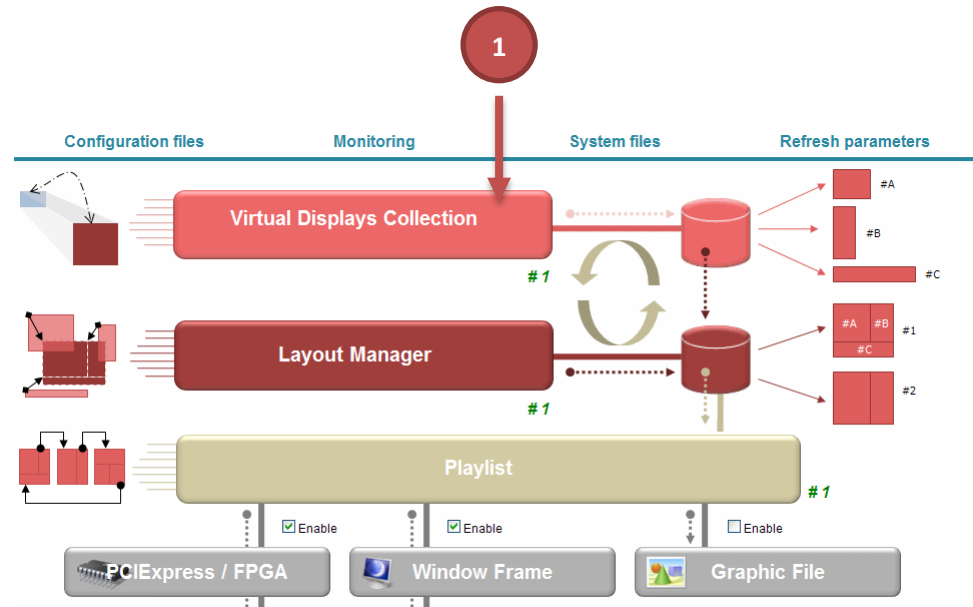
1

Configuration files
Monitoring
System files
Refresh parameters

Virtual Displays Collection
# 1
#A
#B
#C

Layout Manager
# 1
#A
#B
#C
#1
#2

Playlist
# 1

Enable
Enable
Enable

PCIExpress / FPGA
Window Frame
Graphic File